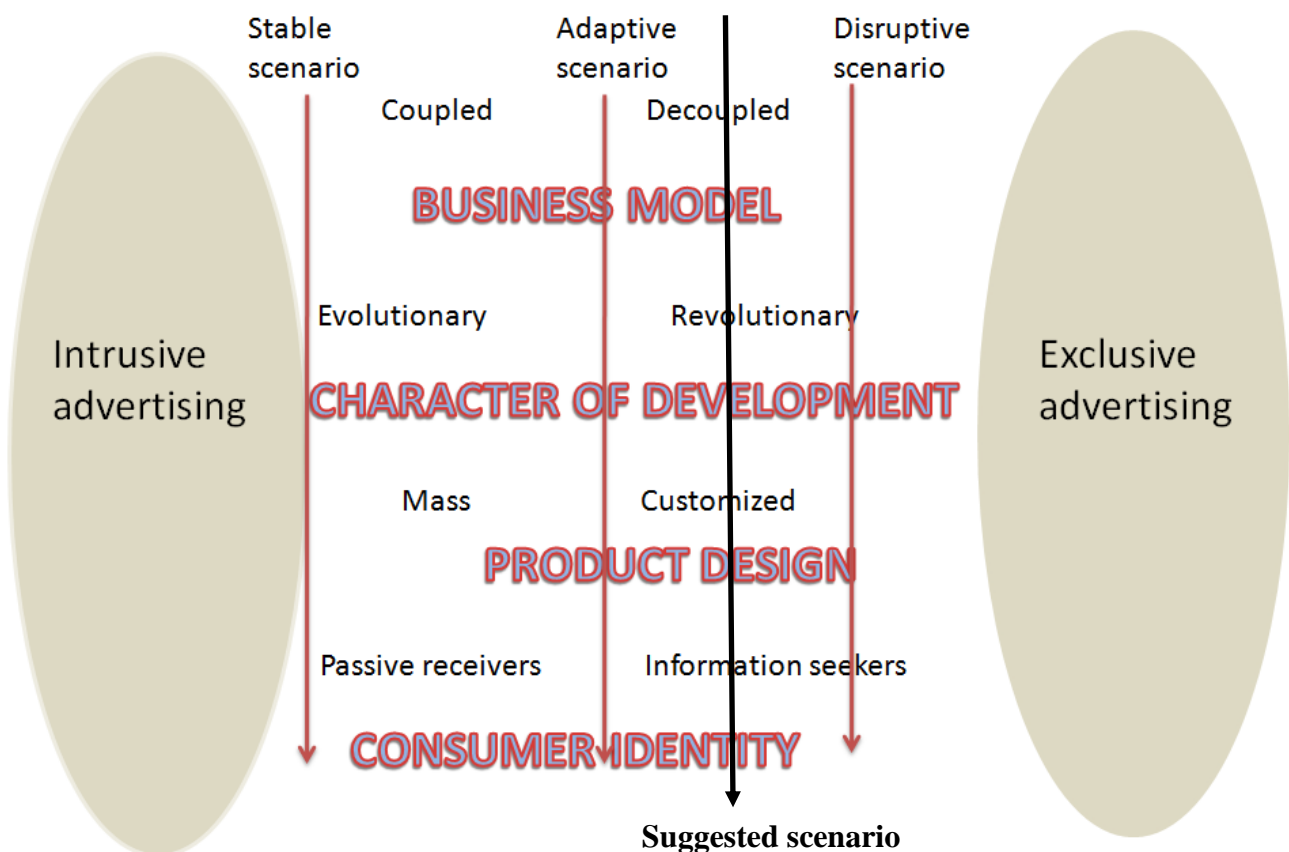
Stable scenario

Adaptive scenario

Disruptive scenario

Intrusive advertising

Coupled

Decoupled

BUSINESS MODEL

Evolutionary

Revolutionary

CHARACTER OF DEVELOPMENT

Mass

Customized

PRODUCT DESIGN

Passive receivers

Information seekers

CONSUMER IDENTITY

Exclusive advertising

Suggested scenario